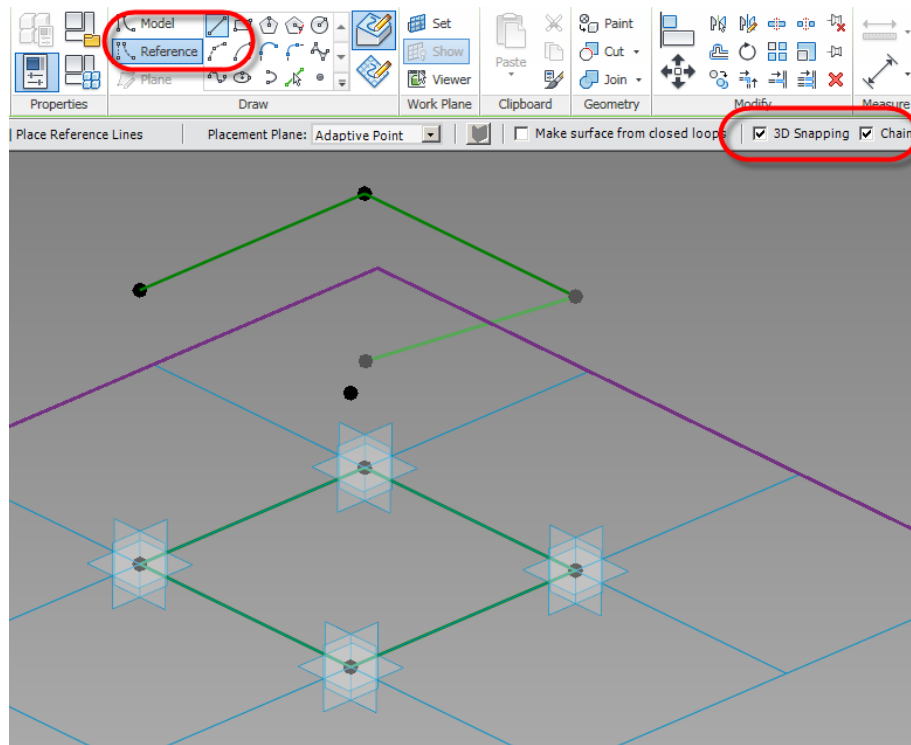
Model
Reference
Plane
Set
Show
Viewer
Paste
Paint
Cut
Join
Properties
Draw
Work Plane
Clipboard
Geometry
Modify
Measure
Place Reference Lines
Placement Plane: Adaptive Point
Make surface from closed loops
3D Snapping
Chain